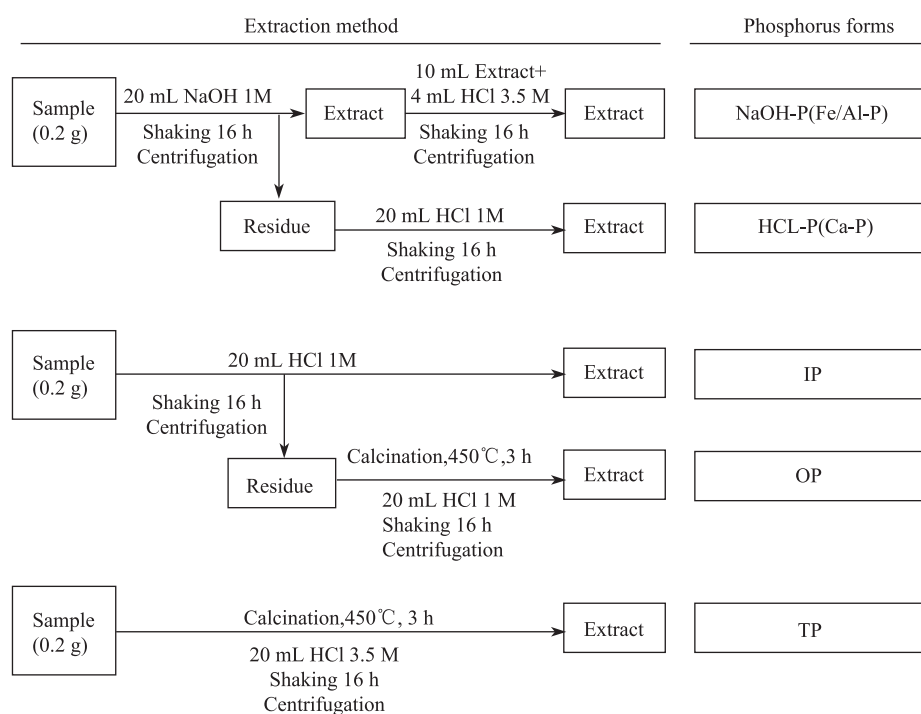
Extraction method

Phosphorus forms

Sample (0.2 g)

20 mL NaOH 1M

Shaking 16 h Centrifugation

Extract

10 mL Extract+ 4 mL HCl 3.5 M

Shaking 16 h Centrifugation

Extract

NaOH-P(Fe/Al-P)

Residue

20 mL HCl 1M

Shaking 16 h Centrifugation

Extract

HCL-P(Ca-P)

Sample (0.2 g)

20 mL HCl 1M

Shaking 16 h Centrifugation

Extract

IP

Residue

Calcination,450℃,3 h

20 mL HCl 1 M Shaking 16 h Centrifugation

Extract

OP

Sample (0.2 g)

Calcination,450℃, 3 h

20 mL HCl 3.5 M Shaking 16 h Centrifugation

Extract

TP